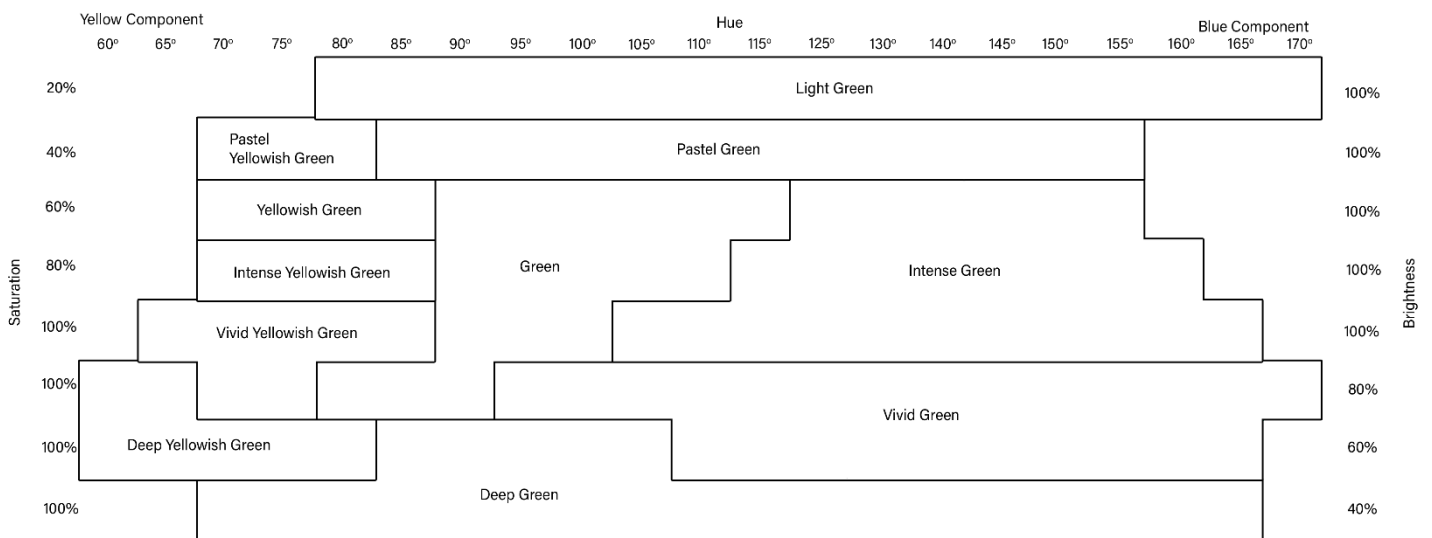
Yellow Component

Hue

Blue Component

60° 65° 70° 75° 80° 85° 90° 95° 100° 105° 110° 115° 125° 130° 140° 145° 150° 155° 160° 165° 170°

Saturation

20%
40%
60%
80%
100%
100%
100%
100%

Light Green

Pastel Yellowish Green

Pastel Green

Yellowish Green

Intense Yellowish Green

Green

Intense Green

Vivid Yellowish Green

Vivid Green

Deep Yellowish Green

Deep Green

Brightness

100%
100%
100%
100%
100%
80%
60%
40%